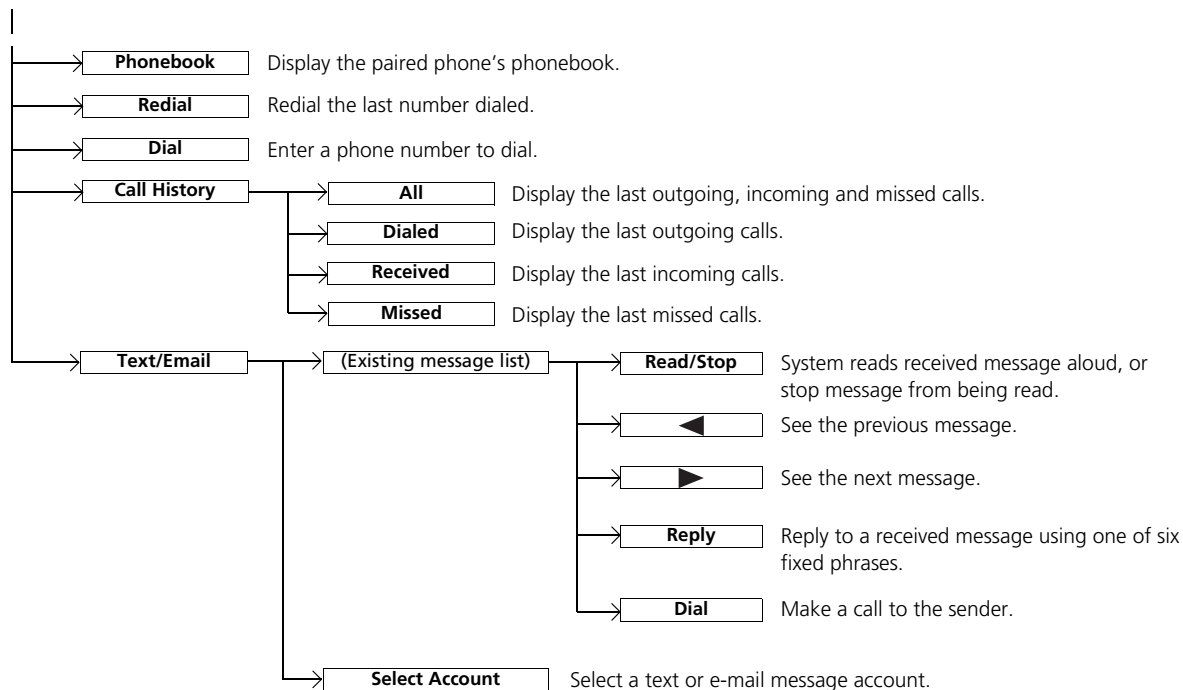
Phonebook
Display the paired phone's phonebook.

Redial
Redial the last number dialed.

Dial
Enter a phone number to dial.

Call History

All
Display the last outgoing, incoming and missed calls.

Dialed
Display the last outgoing calls.

Received
Display the last incoming calls.

Missed
Display the last missed calls.

Text/Email

(Existing message list)

Read/Stop
System reads received message aloud, or stop message from being read.

◀
See the previous message.

▶
See the next message.

Reply
Reply to a received message using one of six fixed phrases.

Dial
Make a call to the sender.

Select Account
Select a text or e-mail message account.